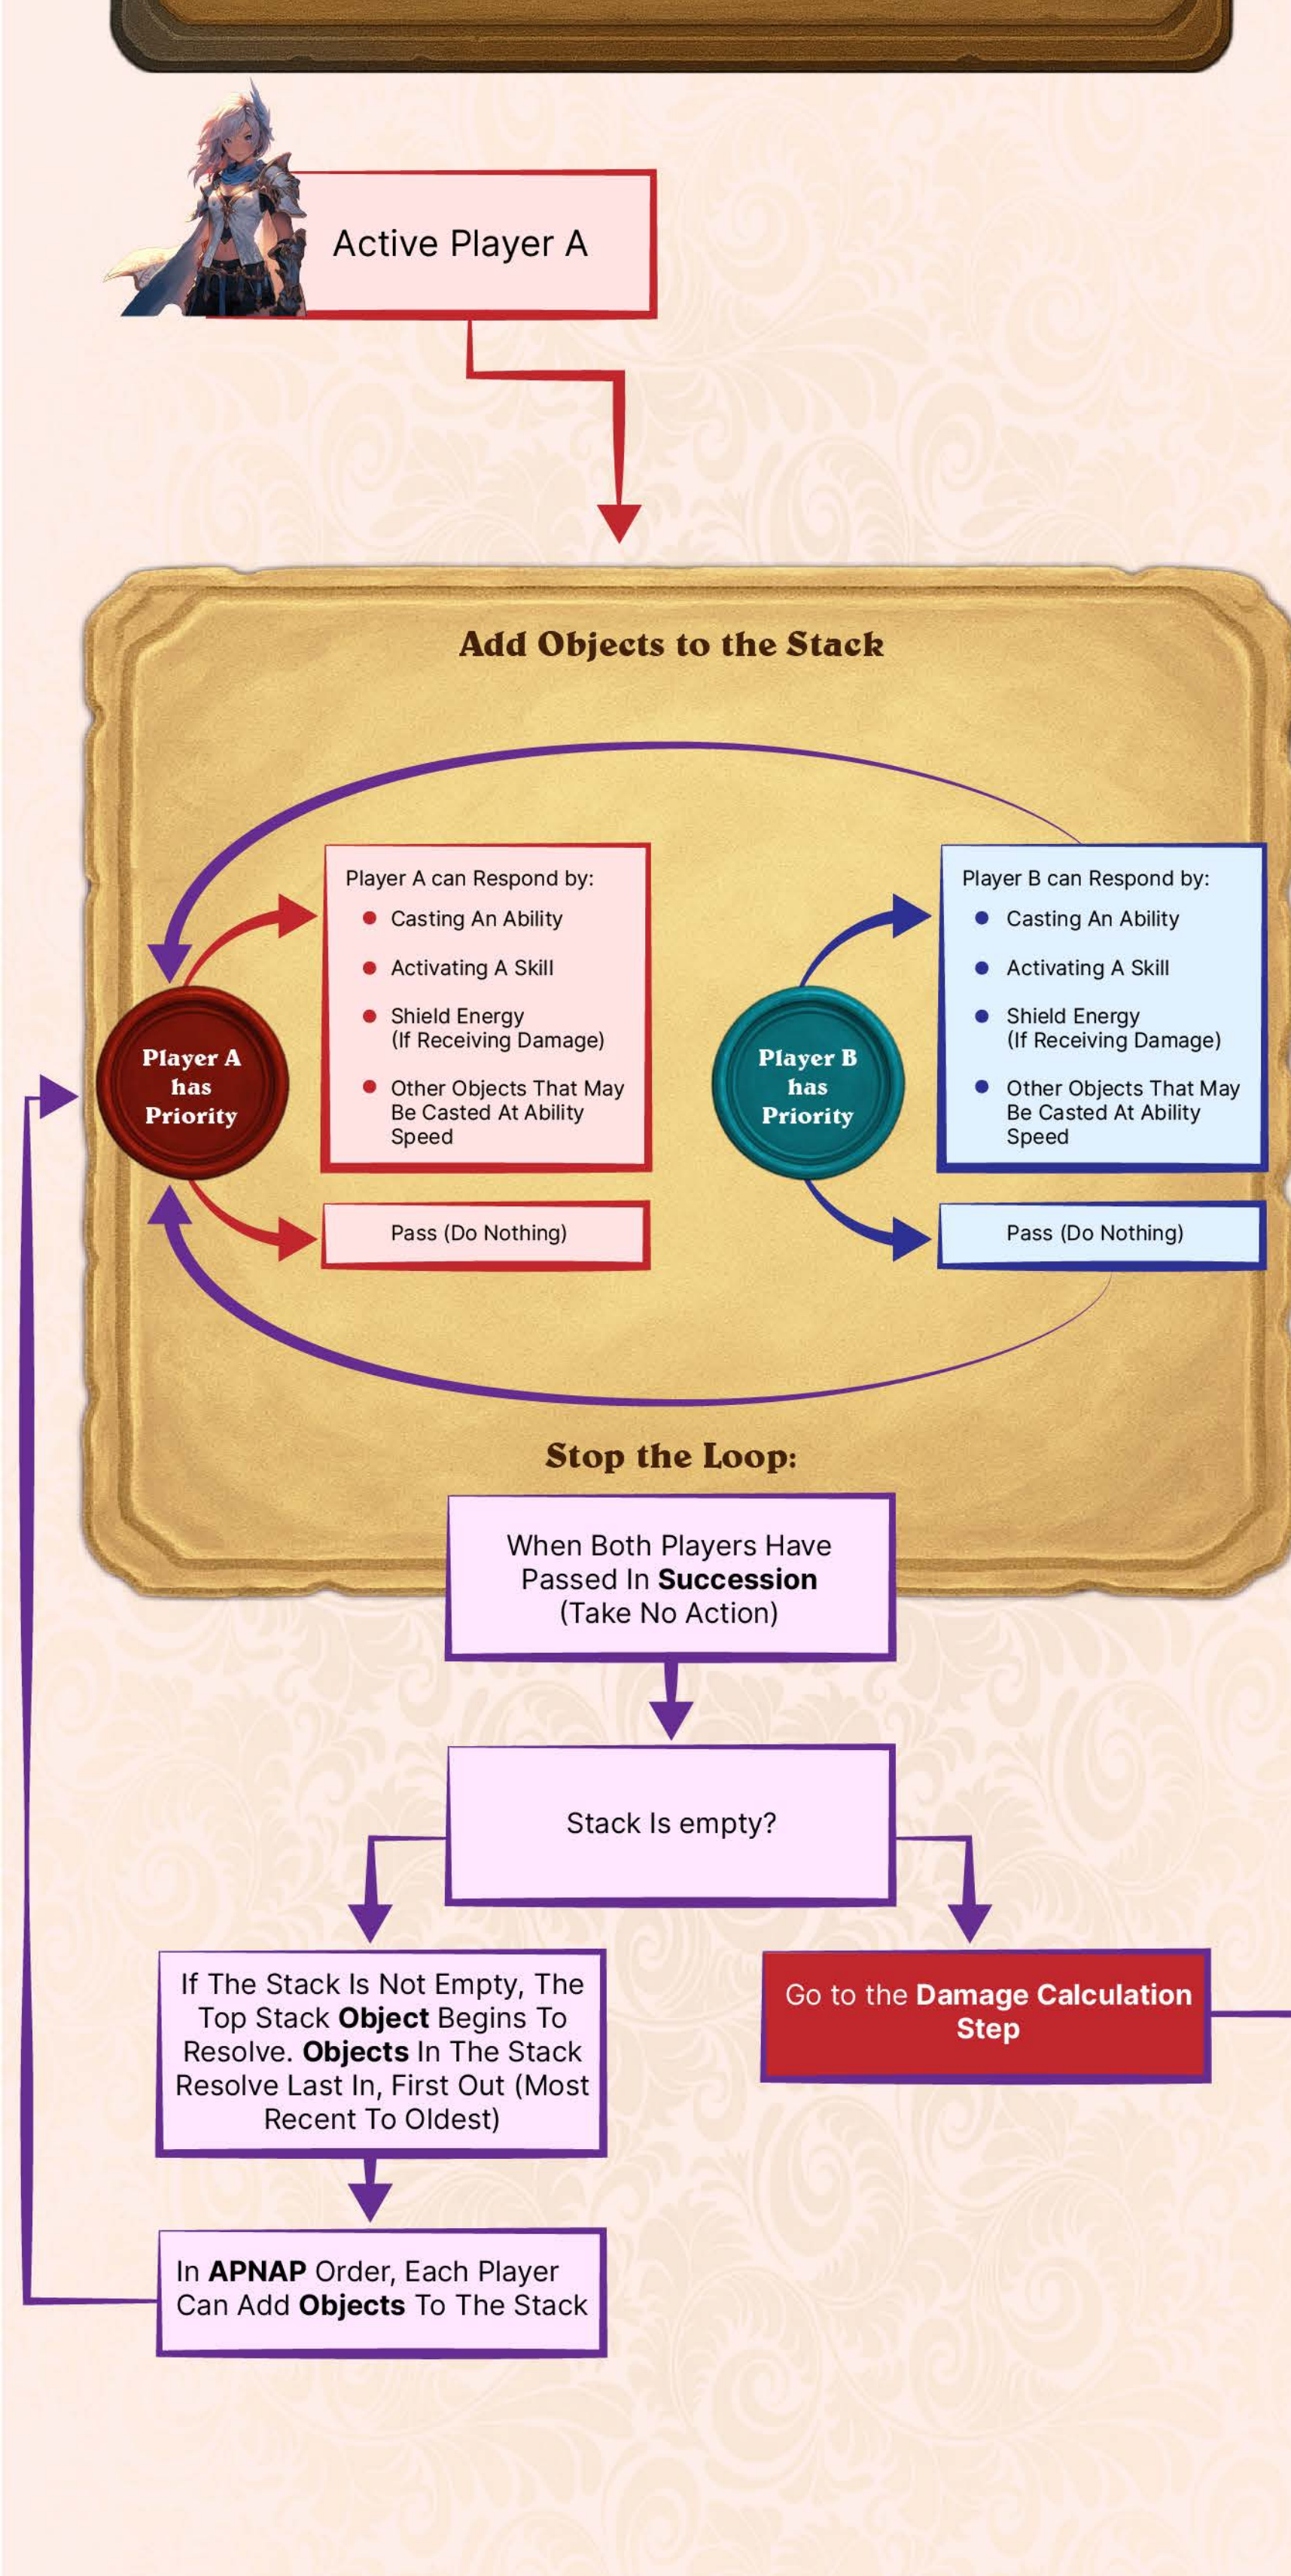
Active Player A

Add Objects to the Stack

Player A has Priority

Player A can Respond by:
- Casting An Ability
- Activating A Skill
- Shield Energy (If Receiving Damage)
- Other Objects That May Be Casted At Ability Speed

Pass (Do Nothing)

Player B has Priority

Player B can Respond by:
- Casting An Ability
- Activating A Skill
- Shield Energy (If Receiving Damage)
- Other Objects That May Be Casted At Ability Speed

Pass (Do Nothing)

Stop the Loop:

When Both Players Have Passed In **Succession** (Take No Action)

Stack Is empty?

If The Stack Is Not Empty, The Top Stack **Object** Begins To Resolve. **Objects** In The Stack Resolve Last In, First Out (Most Recent To Oldest)

Go to the **Damage Calculation Step**

In **APNAP** Order, Each Player Can Add **Objects** To The Stack